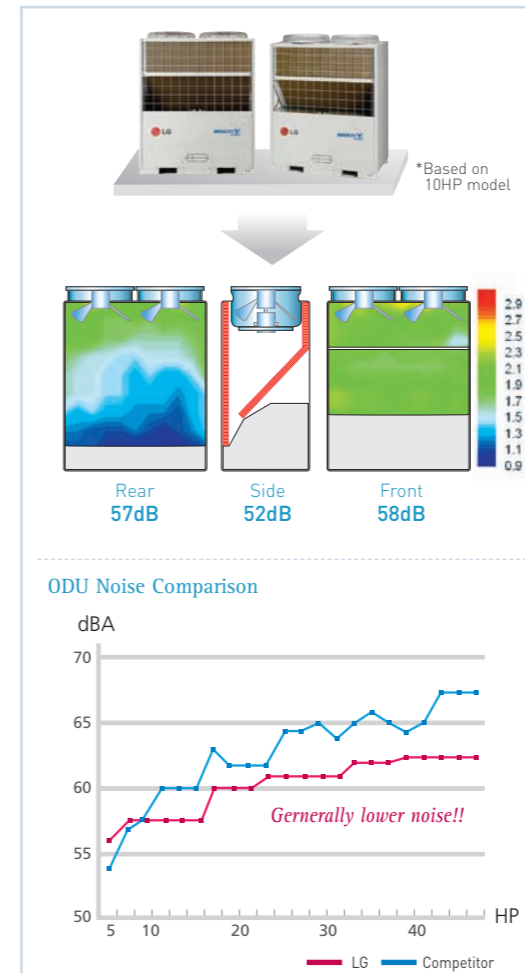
*Based on 10HP model

2.9
2.7
2.5
2.3
2.1
1.9
1.7
1.5
1.3
1.1
0.9

Rear
57dB

Side
52dB

Front
58dB

ODU Noise Comparison

dBA

70
65
60
55
50

Gernerally lower noise!!

5 10 20 30 40 HP

LG
Competitor